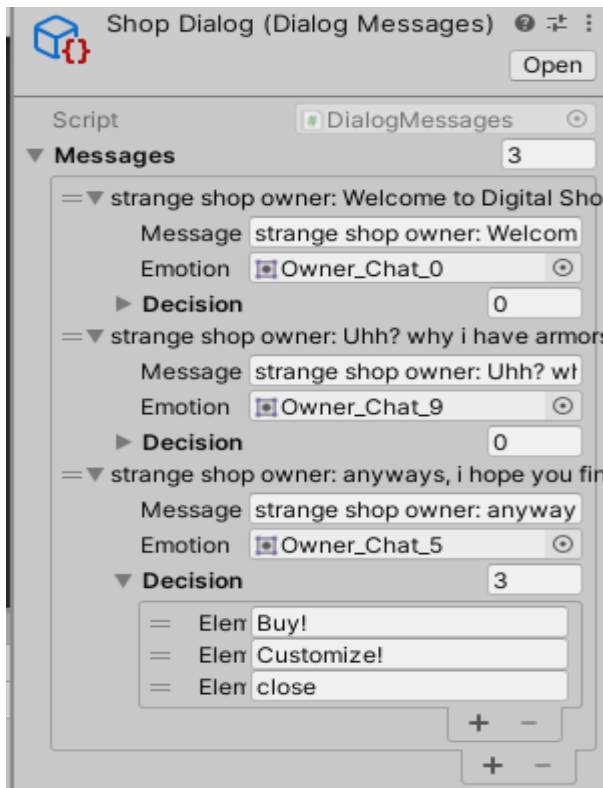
Shop Dialog (Dialog Messages)

Open

Script DialogMessages

Messages 3

strange shop owner: Welcome to Digital Sho

Message strange shop owner: Welcom

Emotion Owner_Chat_0

Decision 0

strange shop owner: Uhh? why i have armors

Message strange shop owner: Uhh? wh

Emotion Owner_Chat_9

Decision 0

strange shop owner: anyways, i hope you fir

Message strange shop owner: anyway

Emotion Owner_Chat_5

Decision 3

Elem Buy!

Elem Customize!

Elem close

+ −

+ −